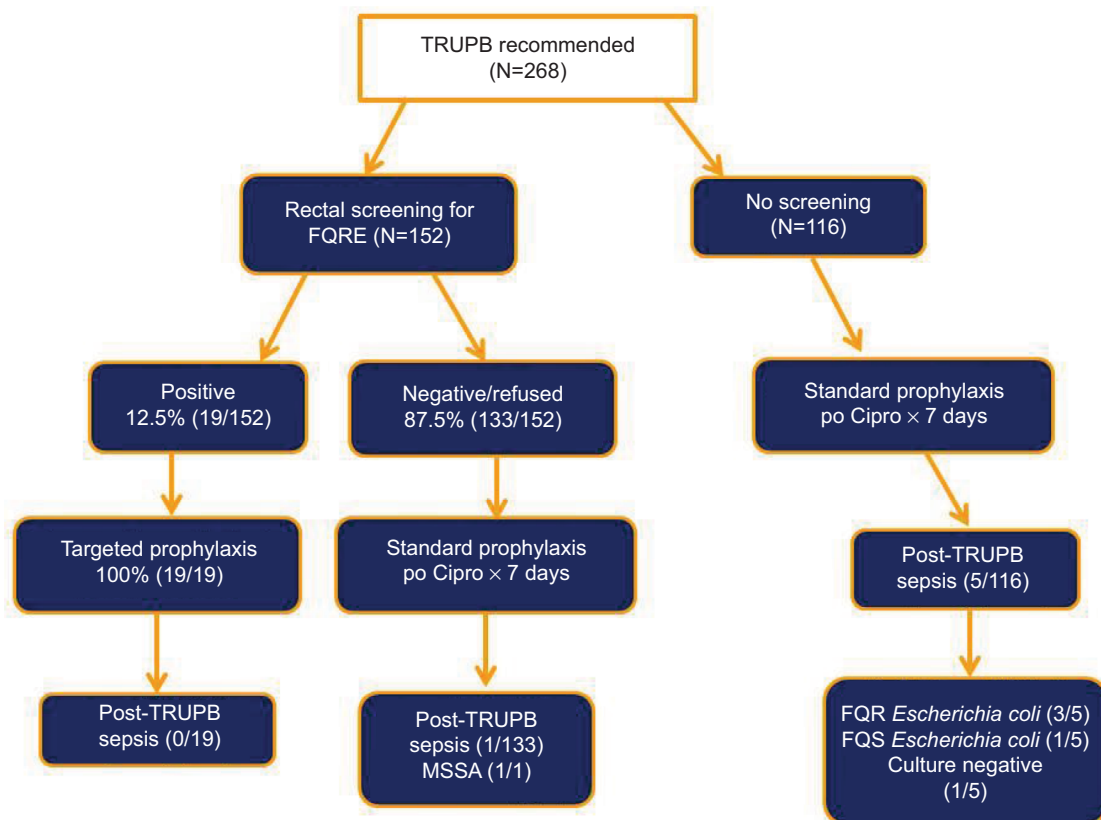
TRUPB recommended
(N=268)

Rectal screening for FQRE (N=152)

No screening
(N=116)

Positive
12.5% (19/152)

Negative/refused
87.5% (133/152)

Standard prophylaxis
po Cipro $\times$ 7 days

Targeted prophylaxis
100% (19/19)

Standard prophylaxis
po Cipro $\times$ 7 days

Post-TRUPB
sepsis (5/116)

Post-TRUPB
sepsis (0/19)

Post-TRUPB
sepsis (1/133)
MSSA (1/1)

FQR Escherichia coli (3/5)
FQS Escherichia coli (1/5)
Culture negative
(1/5)